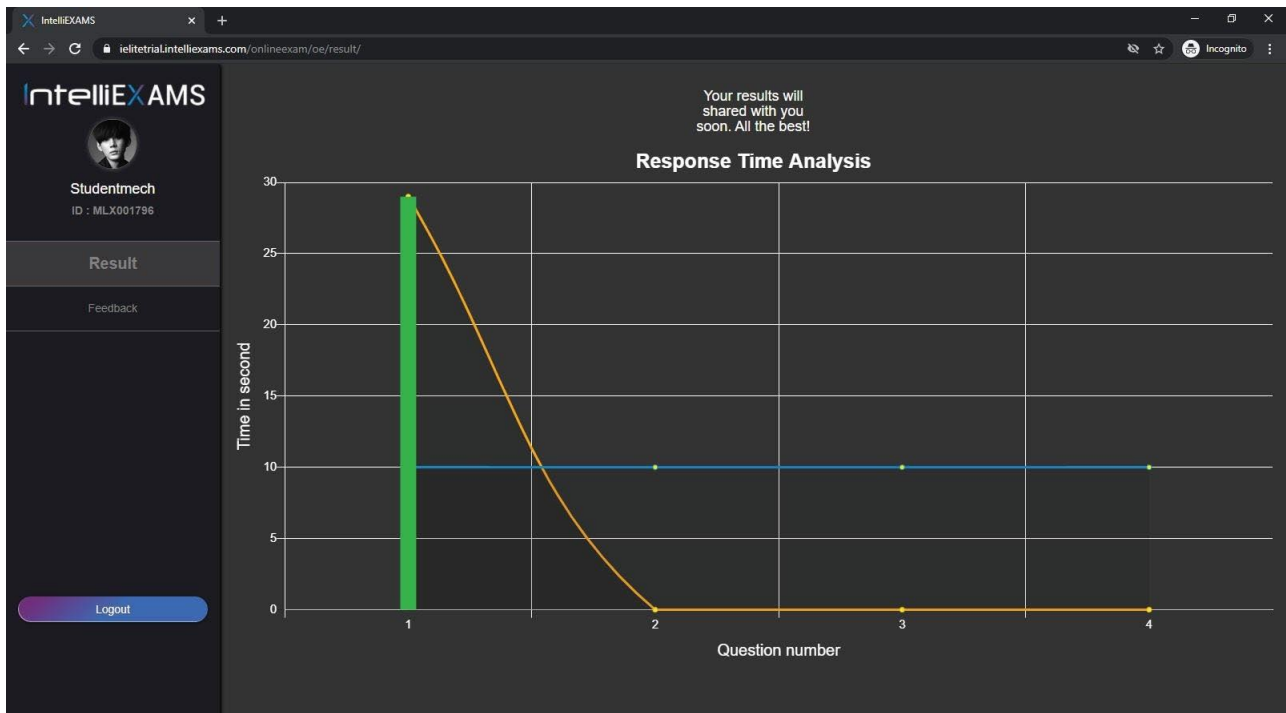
IntelliEXAMS ×  +

ielitetrial.intelliexams.com/onlineexam/oe/result/

Incognito

IntelliEXAMS

Studentmech
ID : MLX001796

Result

Feedback

Logout

Your results will shared with you soon. All the best!

Response Time Analysis

30
25
20
15
10
5
0

Time in second

1
2
3
4

Question number